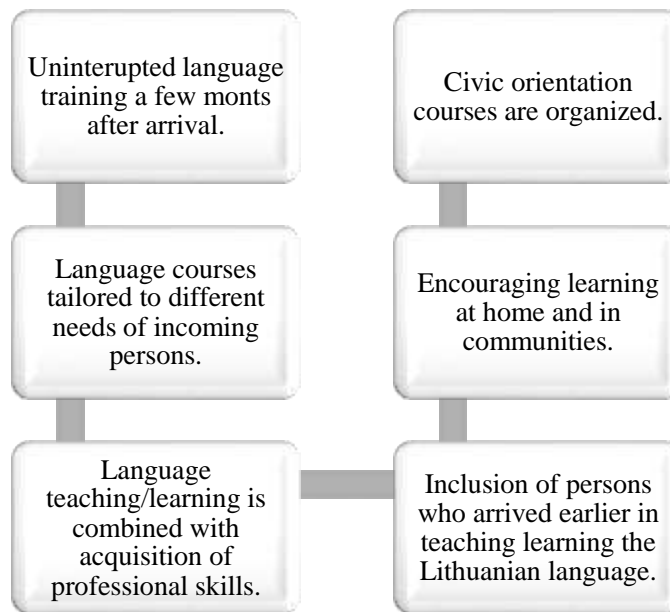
Uninterupted language training a few monts after arrival.

Language courses tailored to different needs of incoming persons.

Language teaching/learning is combined with acquisition of professional skills.

Inclusion of persons who arrived earlier in teaching learning the Lithuanian language.

Encouraging learning at home and in communities.

Civic orientation courses are organized.